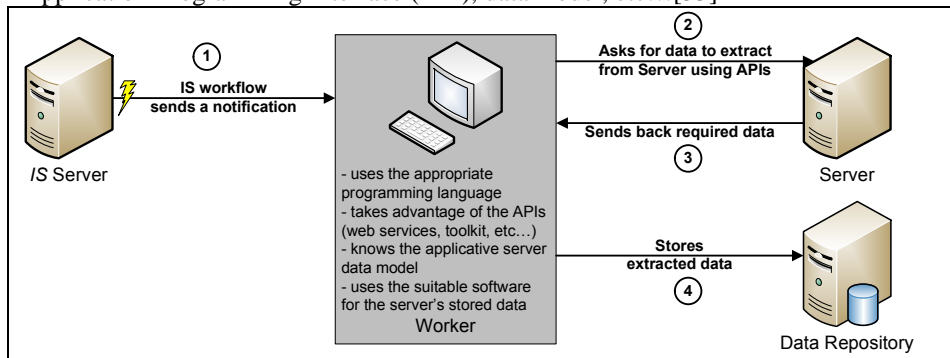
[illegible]

1
IS workflow sends a notification

IS Server

- uses the appropriate programming language
- takes advantage of the APIs (web services, toolkit, etc…)
- knows the applicative server data model
- uses the suitable software for the server's stored data
Worker

2
Asks for data to extract from Server using APIs

Sends back required data
3

Server

Stores extracted data
4

Data Repository